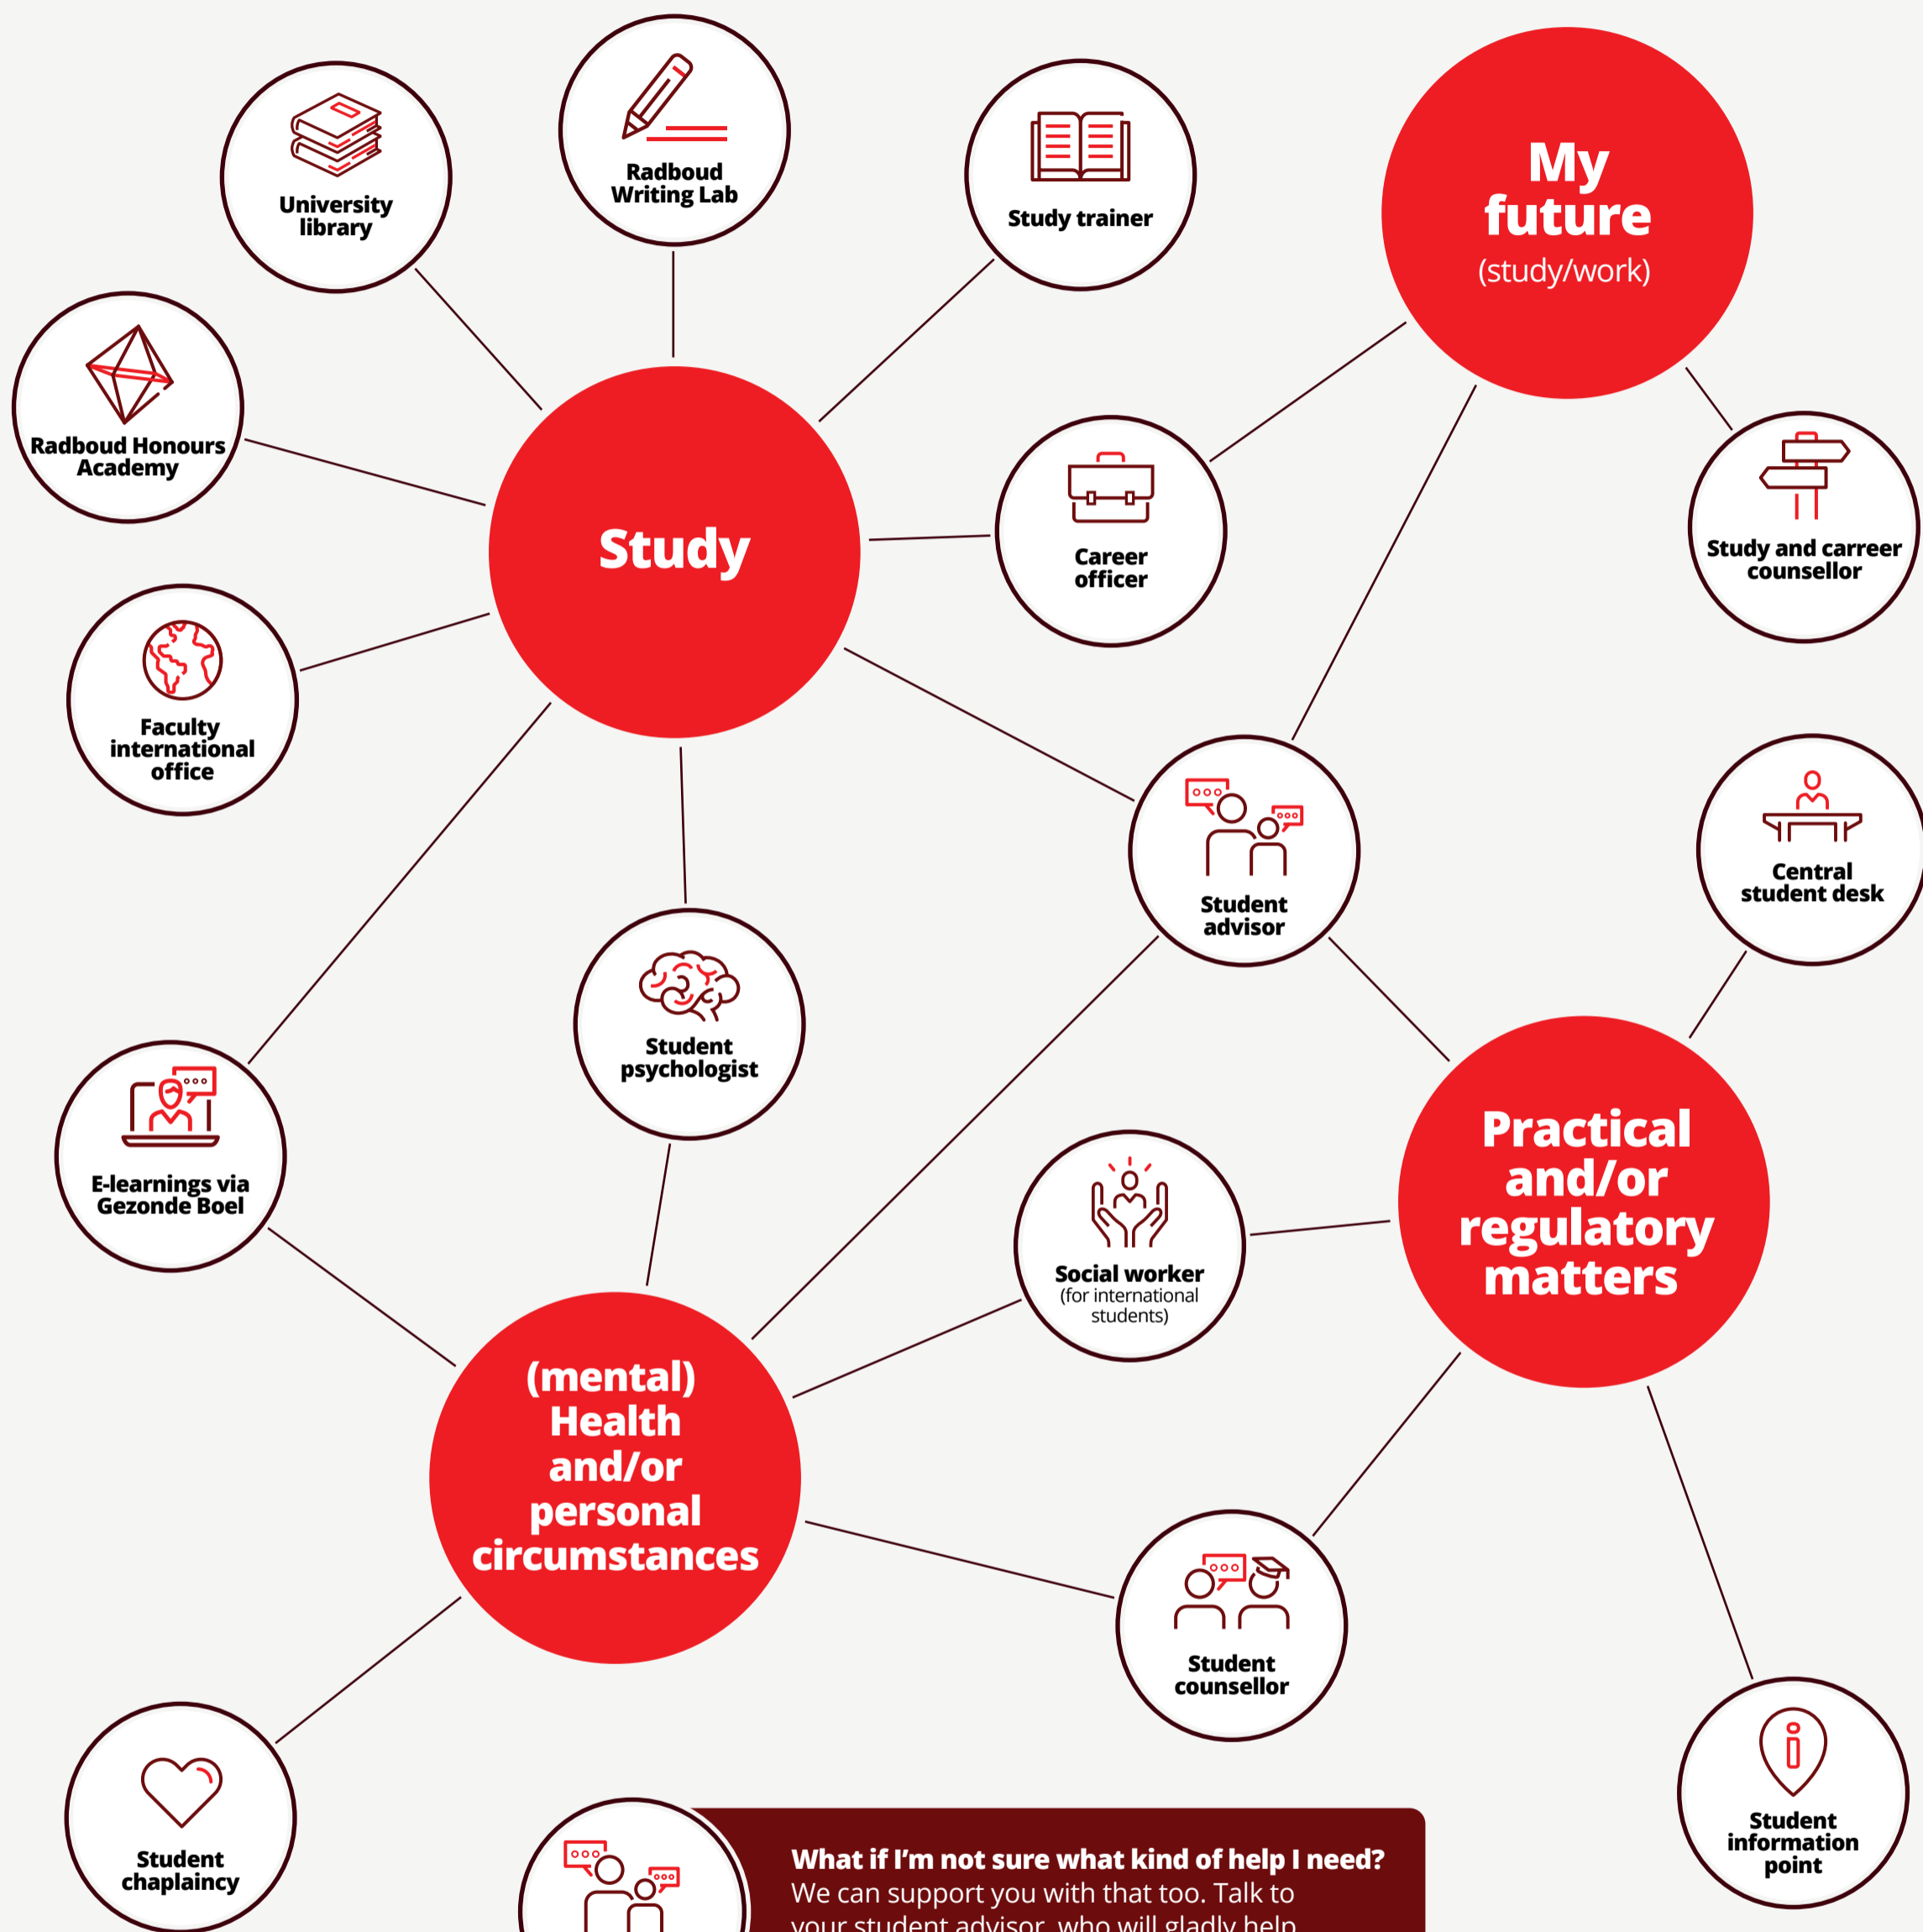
University library

Radboud Writing Lab

Study trainer

My future
(study/work)

Radboud Honours Academy

Study

Career officer

Study and carreer counsellor

Faculty international office

Student advisor

Central student desk

Student psychologist

E-learnings via Gezonde Boel

Social worker
(for international students)

Practical and/or regulatory matters

(mental) Health and/or personal circumstances

Student counsellor

Student chaplaincy

Student information point

What if I'm not sure what kind of help I need?
We can support you with that too. Talk to your student advisor, who will gladly help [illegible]